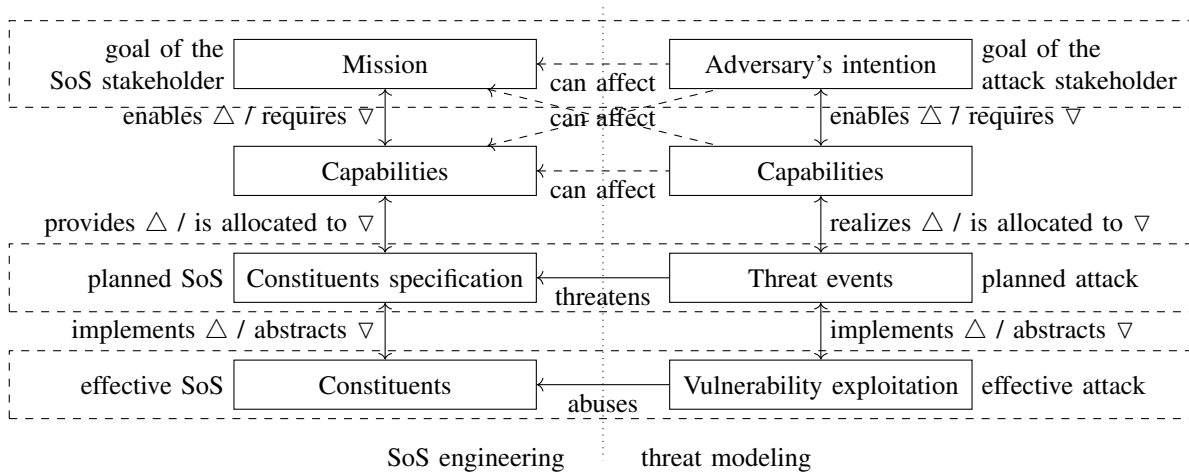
goal of the SoS stakeholder

Mission

can affect

Adversary's intention

goal of the attack stakeholder

enables △ / requires ▽

can affect

enables △ / requires ▽

Capabilities

can affect

Capabilities

provides △ / is allocated to ▽

realizes △ / is allocated to ▽

planned SoS

Constituents specification

threatens

Threat events

planned attack

implements △ / abstracts ▽

implements △ / abstracts ▽

effective SoS

Constituents

abuses

Vulnerability exploitation

effective attack

SoS engineering

threat modeling